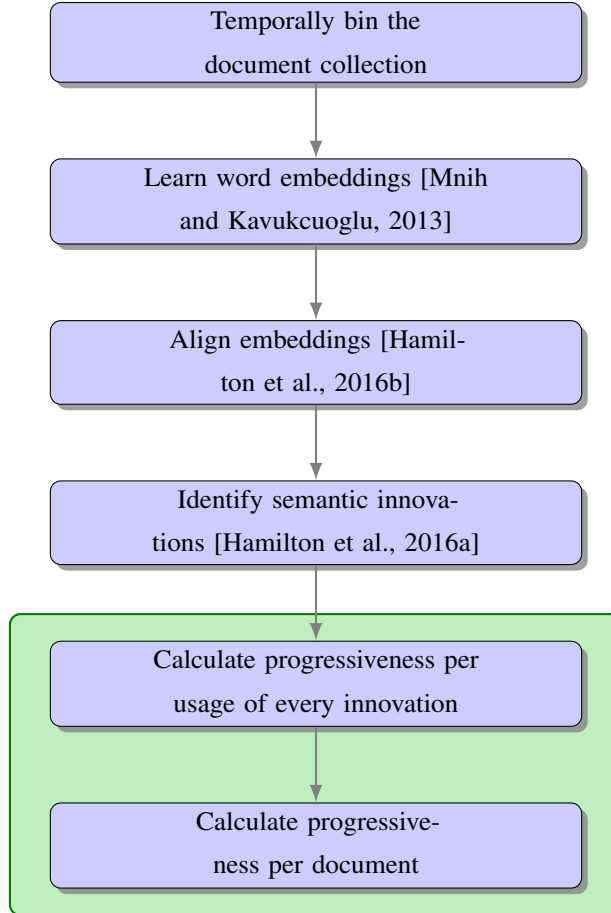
Temporally bin the document collection

Learn word embeddings [Mnih and Kavukcuoglu, 2013]

Align embeddings [Hamilton et al., 2016b]

Identify semantic innovations [Hamilton et al., 2016a]

Calculate progressiveness per usage of every innovation

Calculate progressiveness per document